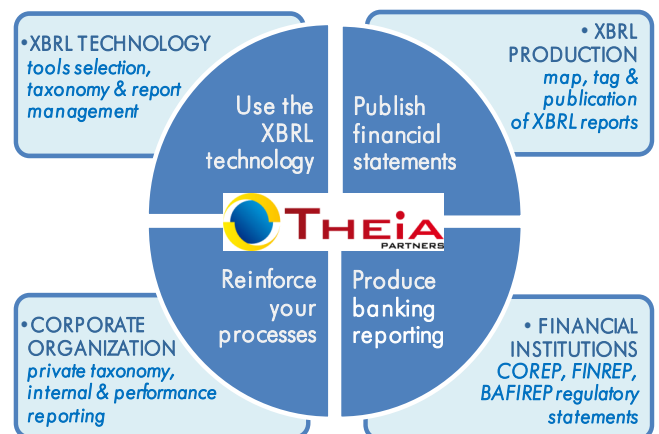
•XBRL TECHNOLOGY
tools selection, taxonomy & report management

• XBRL PRODUCTION
map, tag & publication of XBRL reports

Use the XBRL technology

Publish financial statements

THEiA PARTNERS

Reinforce your processes

Produce banking reporting

•CORPORATE ORGANIZATION
private taxonomy, internal & performance reporting

• FINANCIAL INSTITUTIONS
COREP, FINREP, BAFIREP regulatory statements